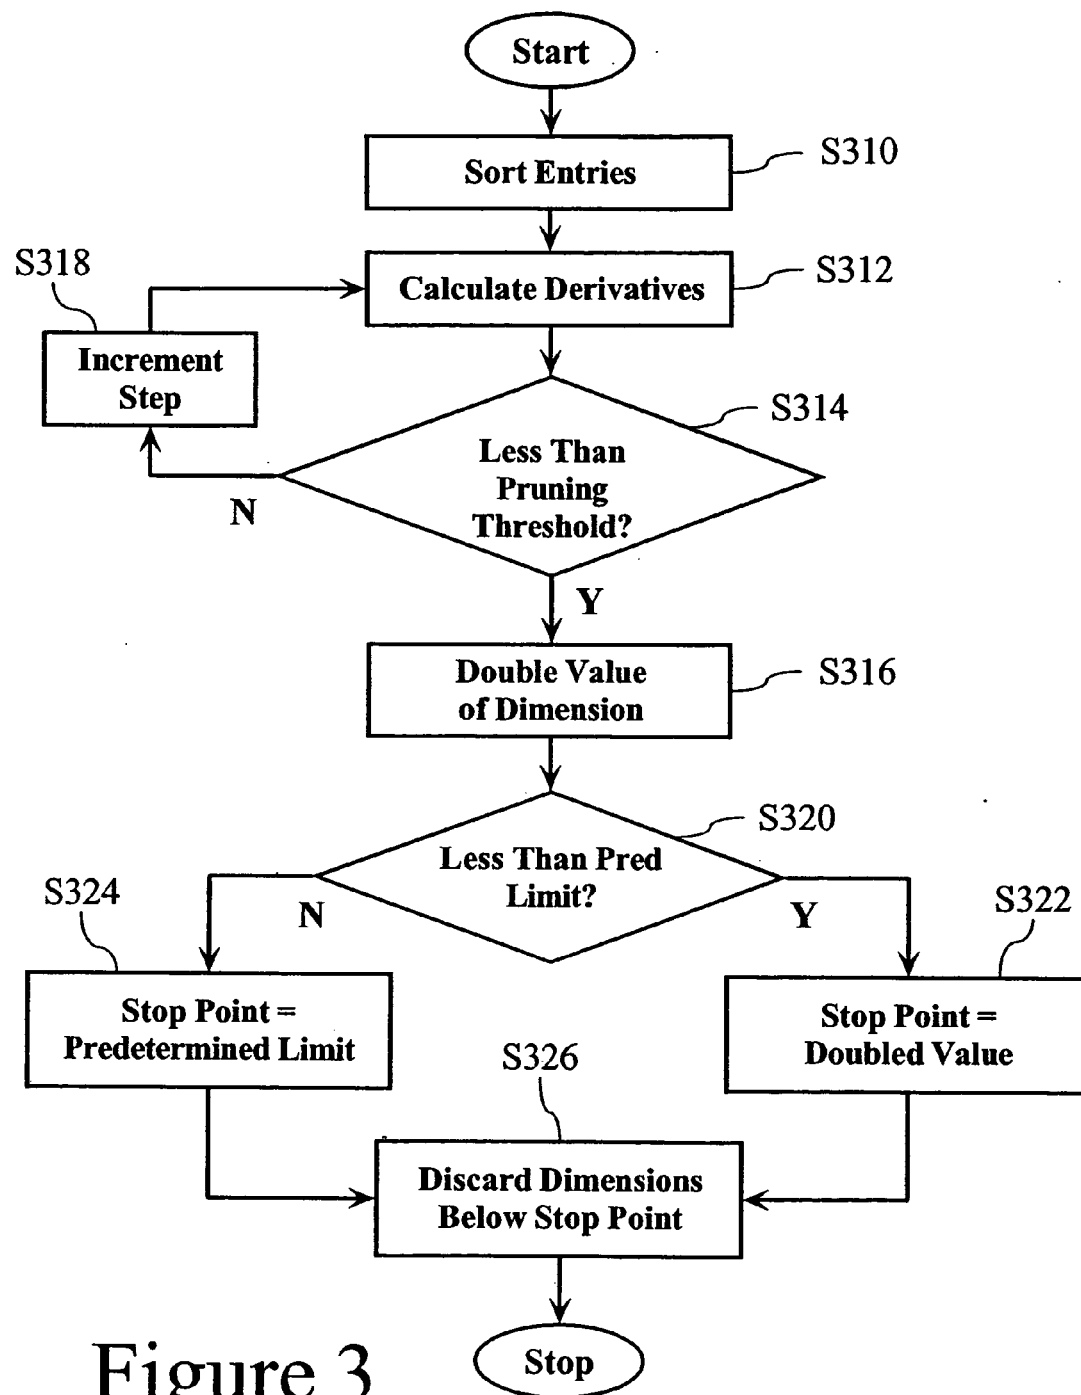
Start

Sort Entries

S310

S318

Calculate Derivatives

S312

Increment Step

S314

Less Than Pruning Threshold?

N

Y

Double Value of Dimension

S316

S320

Less Than Pred Limit?

S324

N

Y

S322

Stop Point = Predetermined Limit

S326

Stop Point = Doubled Value

Discard Dimensions Below Stop Point

Figure 3

Stop